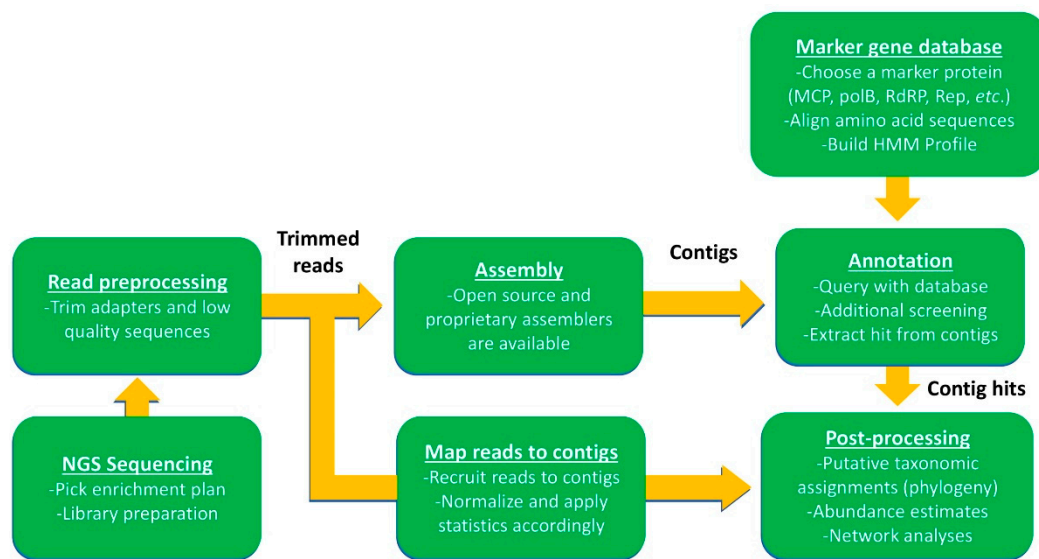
Marker gene database
-Choose a marker protein (MCP, polB, RdRP, Rep, *etc.*)
-Align amino acid sequences
-Build HMM Profile

Read preprocessing
-Trim adapters and low quality sequences

Trimmed reads

Assembly
-Open source and proprietary assemblers are available

Contigs

Annotation
-Query with database
-Additional screening
-Extract hit from contigs

Contig hits

NGS Sequencing
-Pick enrichment plan
-Library preparation

Map reads to contigs
-Recruit reads to contigs
-Normalize and apply statistics accordingly

Post-processing
-Putative taxonomic assignments (phylogeny)
-Abundance estimates
-Network analyses